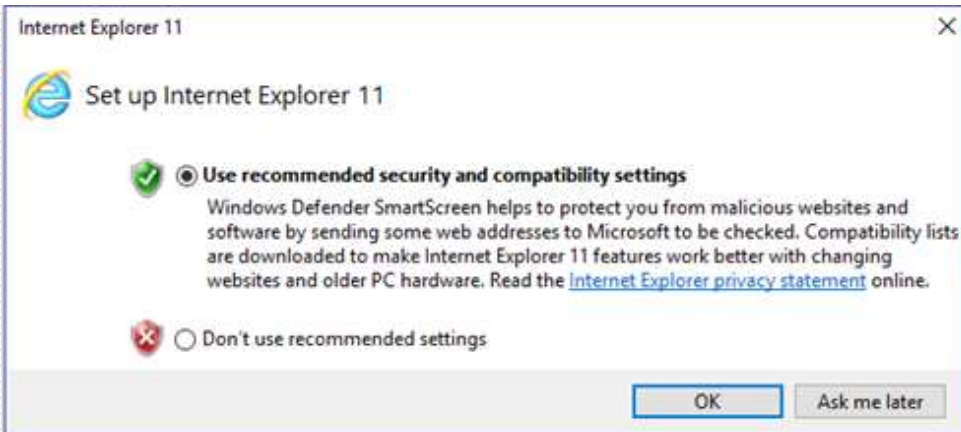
Internet Explorer 11

×

Set up Internet Explorer 11

Use recommended security and compatibility settings

Windows Defender SmartScreen helps to protect you from malicious websites and software by sending some web addresses to Microsoft to be checked. Compatibility lists are downloaded to make Internet Explorer 11 features work better with changing websites and older PC hardware. Read the Internet Explorer privacy statement online.

Don't use recommended settings

OK

Ask me later